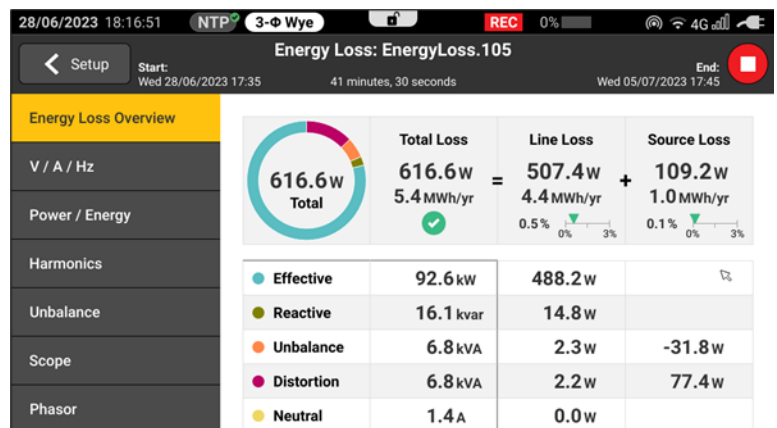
28/06/2023 18:16:51 NTP 3-Φ Wye REC 0% 4G

Setup

Start:
Wed 28/06/2023 17:35

Energy Loss: EnergyLoss.105

41 minutes, 30 seconds

End:
Wed 05/07/2023 17:45

Energy Loss Overview

V / A / Hz

Power / Energy

Harmonics

Unbalance

Scope

Phasor

616.6 W
Total

| Total Loss | | Line Loss | | Source Loss |
|---|---|---|---|---|
| 616.6 W | = | 507.4 W | + | 109.2 W |
| 5.4 MWh/yr | | 4.4 MWh/yr | | 1.0 MWh/yr |
| | | 0.5 % 0% 3% | | 0.1 % 0% 3% |

| | | | |
|---|---|---|---|
| Effective | 92.6 kW | 488.2 W | |
| Reactive | 16.1 kvar | 14.8 W | |
| Unbalance | 6.8 kVA | 2.3 W | -31.8 W |
| Distortion | 6.8 kVA | 2.2 W | 77.4 W |
| Neutral | 1.4 A | 0.0 W | |